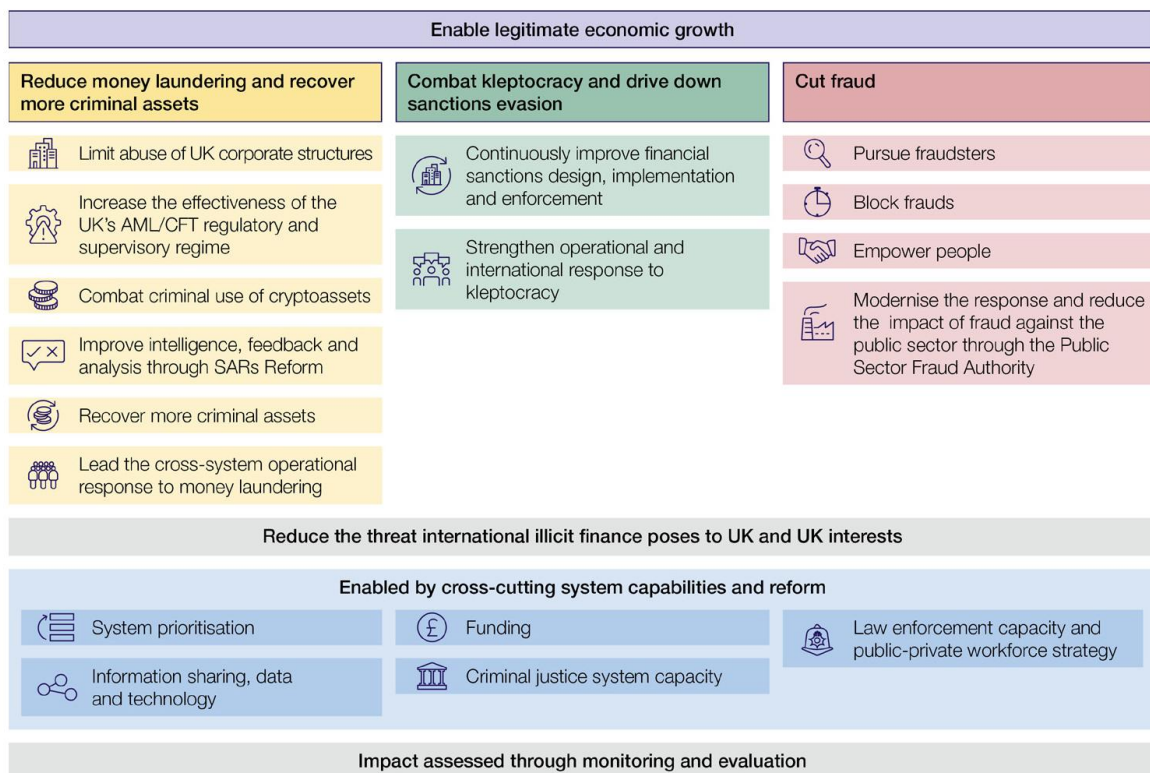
Enable legitimate economic growth

Reduce money laundering and recover more criminal assets

Limit abuse of UK corporate structures

Increase the effectiveness of the UK's AML/CFT regulatory and supervisory regime

Combat criminal use of cryptoassets

Improve intelligence, feedback and analysis through SARs Reform

Recover more criminal assets

Lead the cross-system operational response to money laundering

Combat kleptocracy and drive down sanctions evasion

Continuously improve financial sanctions design, implementation and enforcement

Strengthen operational and international response to kleptocracy

Cut fraud

Pursue fraudsters

Block frauds

Empower people

Modernise the response and reduce the impact of fraud against the public sector through the Public Sector Fraud Authority

Reduce the threat international illicit finance poses to UK and UK interests

Enabled by cross-cutting system capabilities and reform

System prioritisation

Information sharing, data and technology

Funding

Criminal justice system capacity

Law enforcement capacity and public-private workforce strategy

Impact assessed through monitoring and evaluation